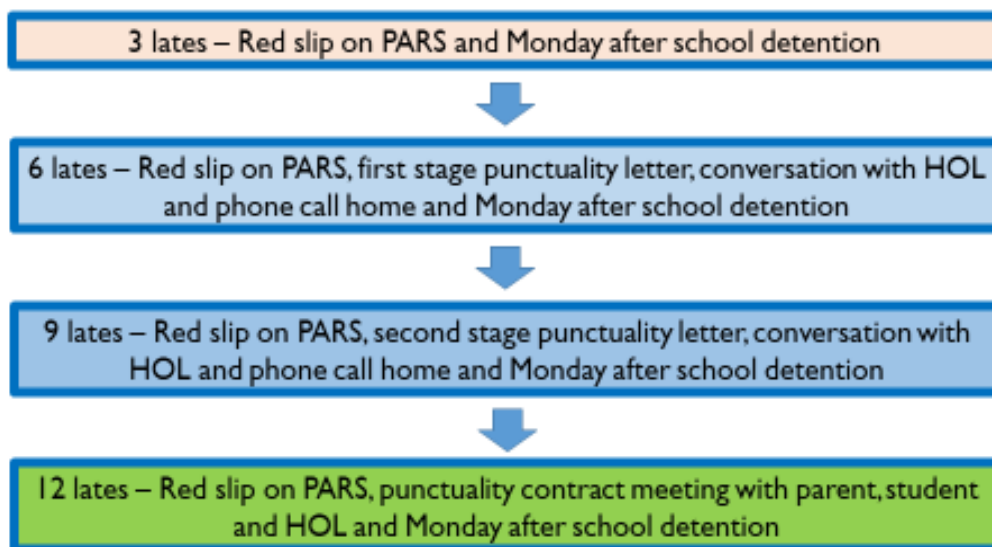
3 lates – Red slip on PARS and Monday after school detention

6 lates – Red slip on PARS, first stage punctuality letter, conversation with HOL and phone call home and Monday after school detention

9 lates – Red slip on PARS, second stage punctuality letter, conversation with HOL and phone call home and Monday after school detention

12 lates – Red slip on PARS, punctuality contract meeting with parent, student and HOL and Monday after school detention